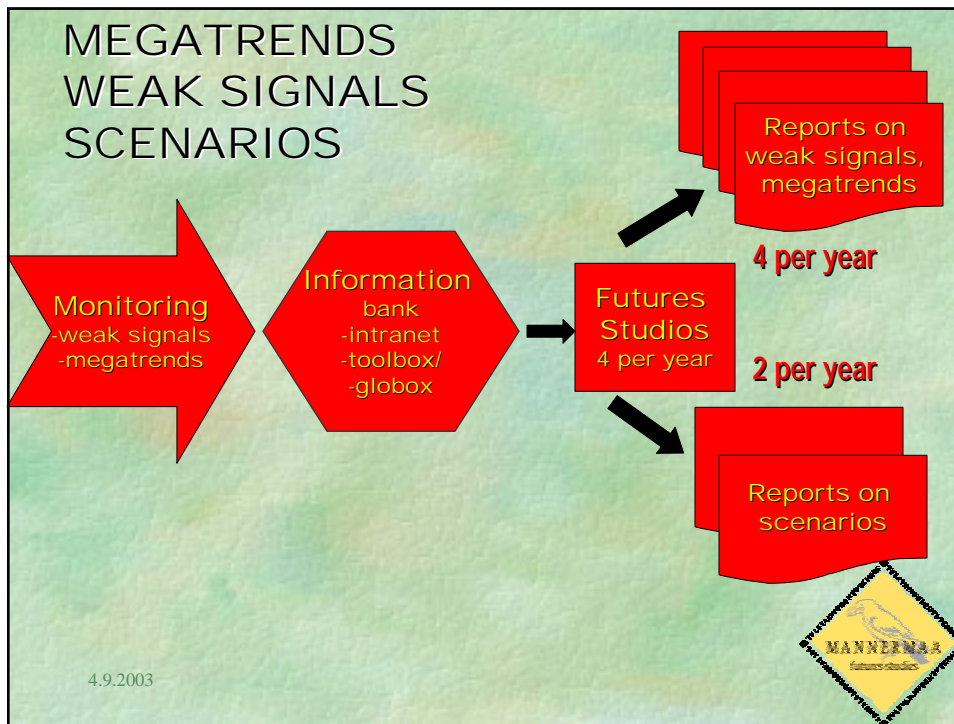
MEGATRENDS
WEAK SIGNALS
SCENARIOS

Monitoring
-weak signals
-megatrends

Information
bank
-intranet
-toolbox/
-globox

Futures
Studios
4 per year

Reports on
weak signals,
megatrends

4 per year

2 per year

Reports on
scenarios

MANNERMAA
futures studies

4.9.2003